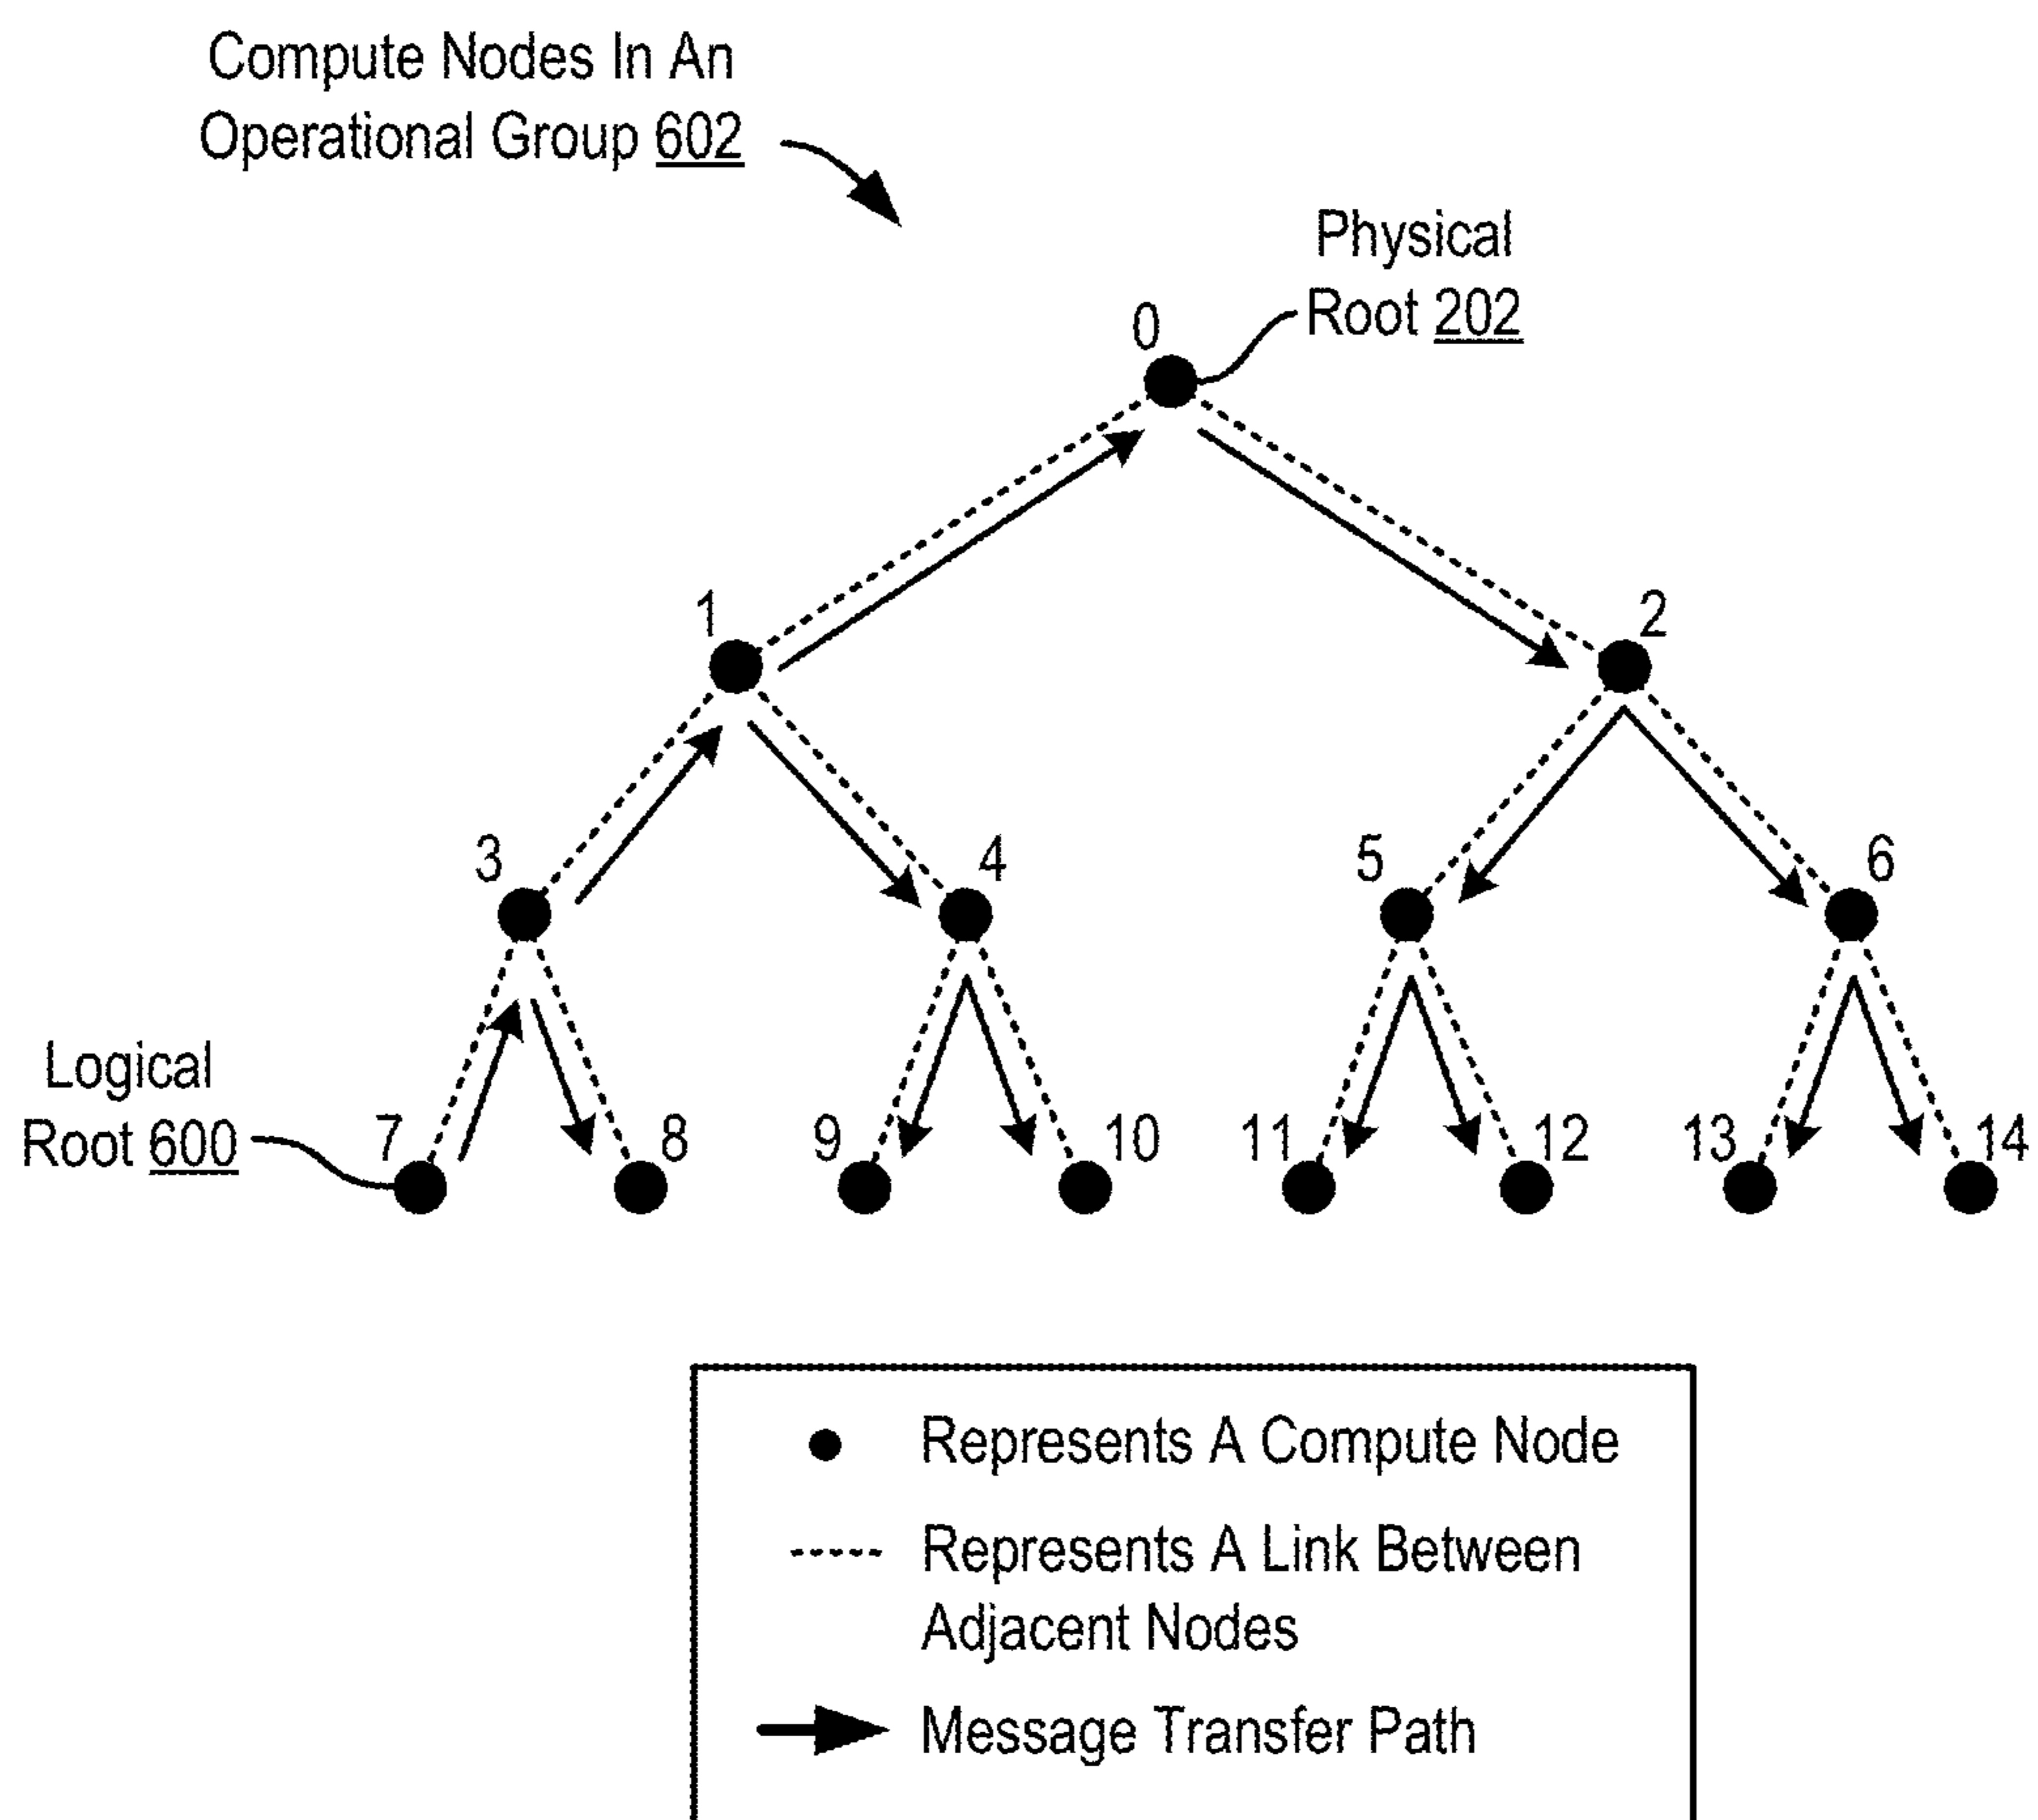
Compute Nodes In An Operational Group 602

Physical Root 202

0

1

2

3

4

5

6

Logical Root 600

7

8

9

10

11

12

13

14

Represents A Compute Node

Represents A Link Between Adjacent Nodes

Message Transfer Path